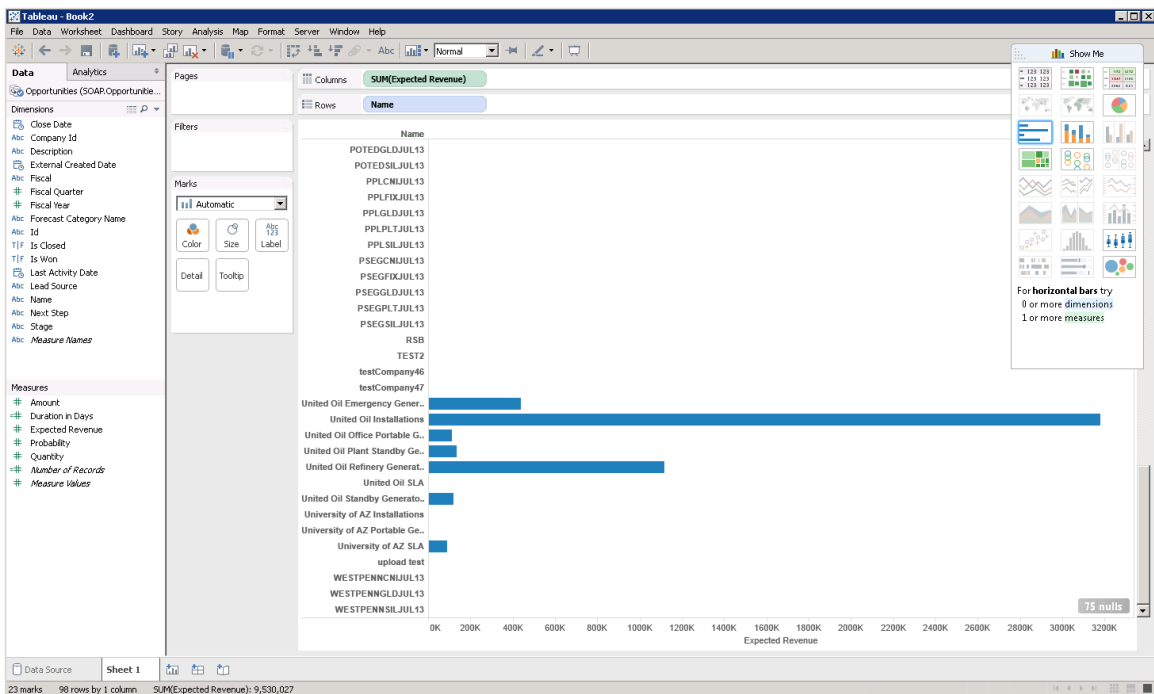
Tableau - Book2

File Data Worksheet Dashboard Story Analysis Map Format Server Window Help

Abc Normal

Data Analytics

Opportunities (SOAP.Opportunitie...

Dimensions

Close Date
Abc Company Id
Abc Description
External Created Date
Abc Fiscal
Fiscal Quarter
Fiscal Year
Abc Forecast Category Name
Abc Id
T|F Is Closed
T|F Is Won
Last Activity Date
Abc Lead Source
Abc Name
Abc Next Step
Abc Stage
Abc Measure Names

Measures

Amount
Duration in Days
Expected Revenue
Probability
Quantity
Number of Records
Measure Values

Pages

Filters

Marks

Automatic

Color Size Label

Detail Tooltip

Columns SUM(Expected Revenue)

Rows Name

Name

POTEDGLDJUL13
POTEDSILJUL13
PPLCNIJUL13
PPLFIXJUL13
PPLGLDJUL13
PPLPLTJUL13
PPLSILJUL13
PSEGCNIJUL13
PSEGFIXJUL13
PSEGGLDJUL13
PSEGPLTJUL13
PSEGSILJUL13
RSB
TEST2
testCompany46
testCompany47
United Oil Emergency Gener..
United Oil Installations
United Oil Office Portable G..
United Oil Plant Standby Ge..
United Oil Refinery Generat..
United Oil SLA
United Oil Standby Generato..
University of AZ Installations
University of AZ Portable Ge..
University of AZ SLA
upload test
WESTPENNCNIJUL13
WESTPENNGLDJUL13
WESTPENNSILJUL13

75 nulls

0K 200K 400K 600K 800K 1000K 1200K 1400K 1600K 1800K 2000K 2200K 2400K 2600K 2800K 3000K 3200K
Expected Revenue

Show Me

For horizontal bars try
0 or more dimensions
1 or more measures

Data Source Sheet 1

23 marks 98 rows by 1 column SUM(Expected Revenue): 9,530,027